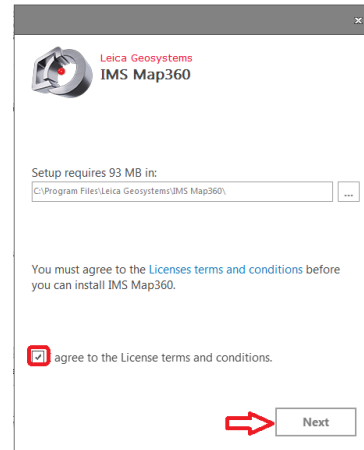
Leica Geosystems
IMS Map360

Setup requires 93 MB in:

C:\Program Files\Leica Geosystems\IMS Map360\

...

You must agree to the Licenses terms and conditions before you can install IMS Map360.

I agree to the License terms and conditions.

Next